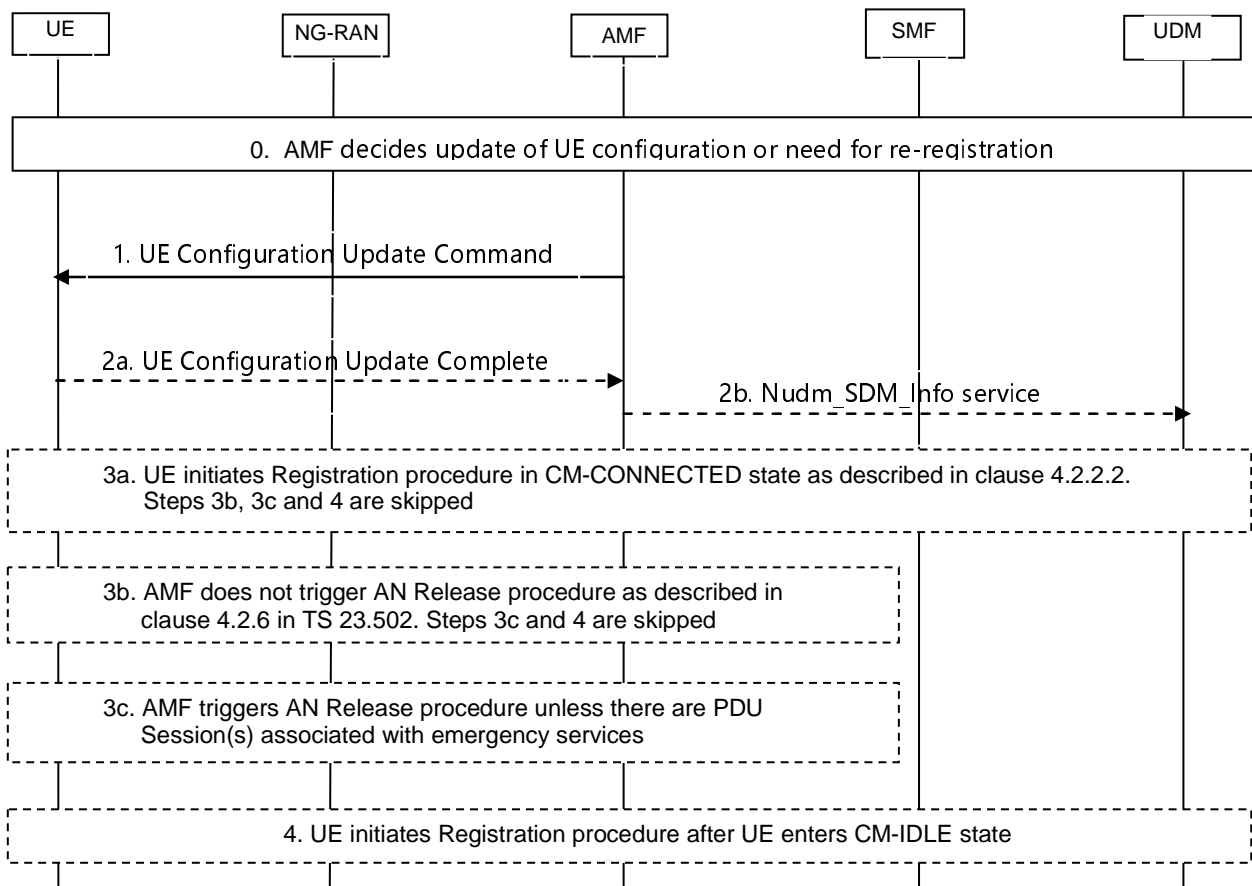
UE

NG-RAN

AMF

SMF

UDM

0. AMF decides update of UE configuration or need for re-registration

1. UE Configuration Update Command

2a. UE Configuration Update Complete

2b. Nudm_SDM_Info service

3a. UE initiates Registration procedure in CM-CONNECTED state as described in clause 4.2.2.2. Steps 3b, 3c and 4 are skipped

3b. AMF does not trigger AN Release procedure as described in clause 4.2.6 in TS 23.502. Steps 3c and 4 are skipped

3c. AMF triggers AN Release procedure unless there are PDU Session(s) associated with emergency services

4. UE initiates Registration procedure after UE enters CM-IDLE state